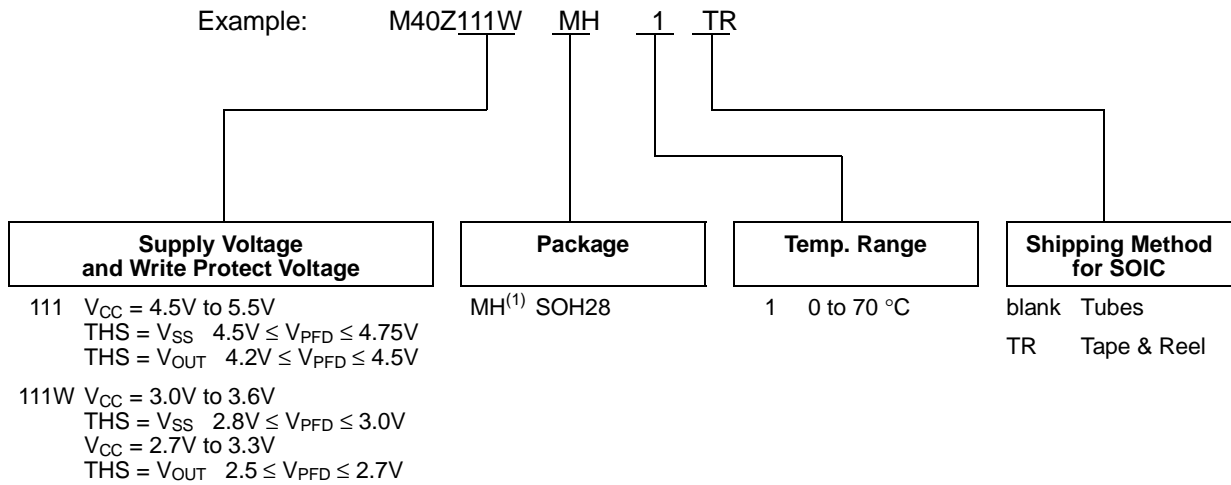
Example: M40Z111W MH 1 TR

Supply Voltage and Write Protect Voltage

111 $V_{CC}$ = 4.5V to 5.5V
THS = $V_{SS}$ 4.5V ≤ $V_{PFD}$ ≤ 4.75V
THS = $V_{OUT}$ 4.2V ≤ $V_{PFD}$ ≤ 4.5V

111W $V_{CC}$ = 3.0V to 3.6V
THS = $V_{SS}$ 2.8V ≤ $V_{PFD}$ ≤ 3.0V
$V_{CC}$ = 2.7V to 3.3V
THS = $V_{OUT}$ 2.5 ≤ $V_{PFD}$ ≤ 2.7V

Package

MH$^{(1)}$ SOH28

Temp. Range

1 0 to 70 °C

Shipping Method for SOIC

blank Tubes

TR Tape & Reel